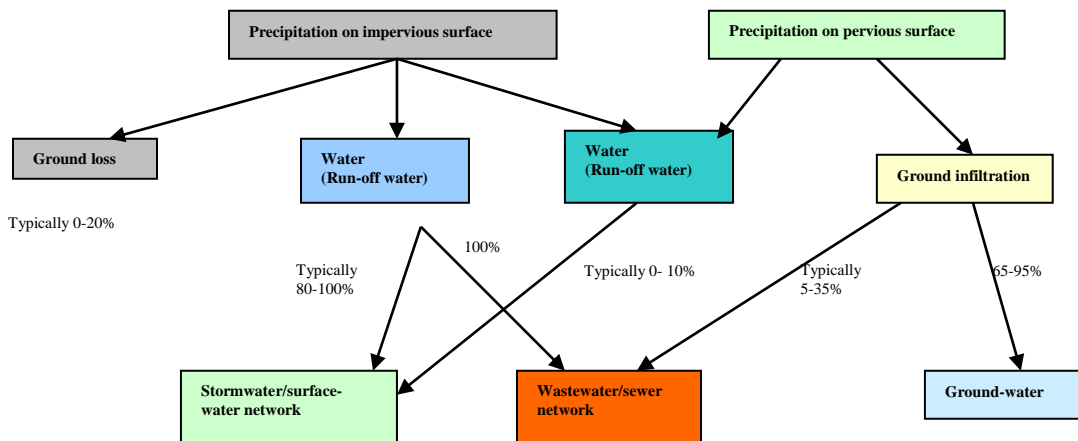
Precipitation on impervious surface

Precipitation on pervious surface

Ground loss

Water
(Run-off water)

Water
(Run-off water)

Ground infiltration

Typically 0-20%

100%

Typically
80-100%

Typically 0- 10%

Typically
5-35%

65-95%

Stormwater/surface-water network

Wastewater/sewer network

Ground-water